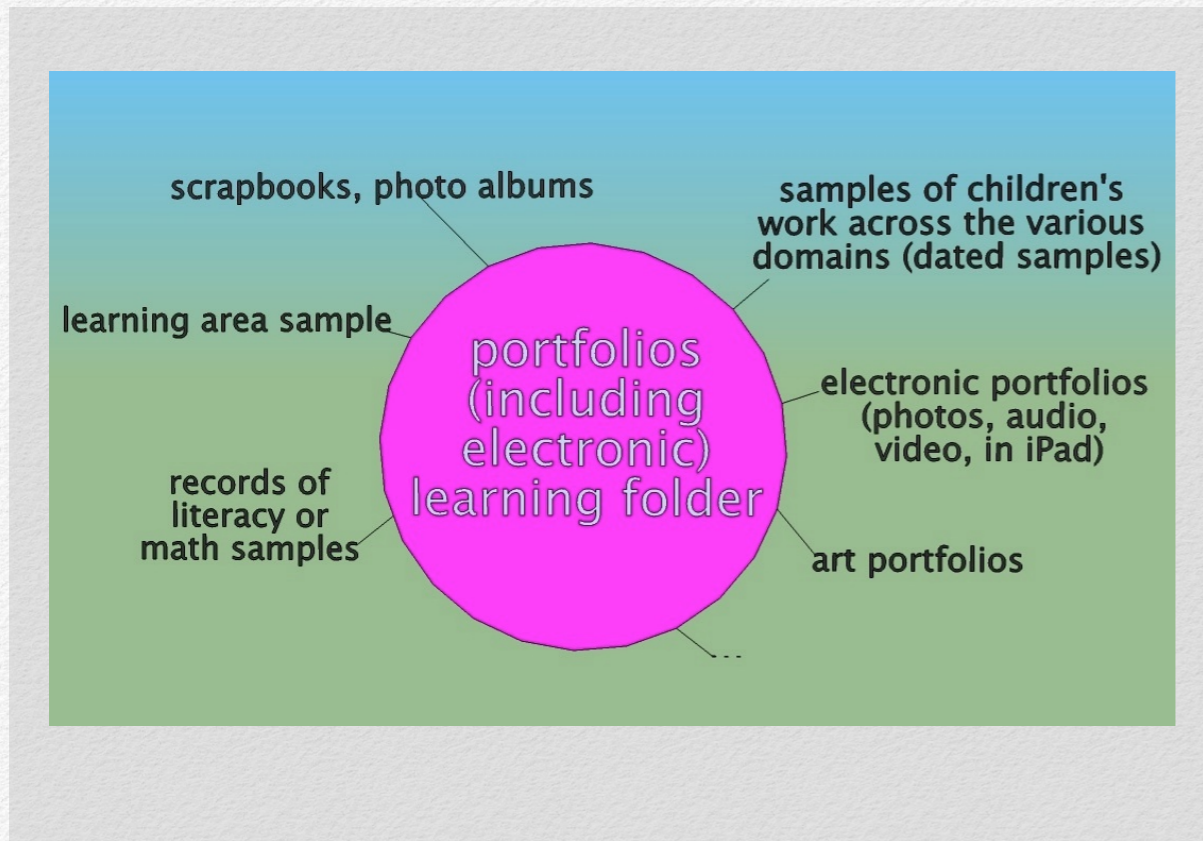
scrapbooks, photo albums

samples of children's work across the various domains (dated samples)

learning area sample

portfolios (including electronic) learning folder

electronic portfolios (photos, audio, video, in iPad)

records of literacy or math samples

art portfolios

...